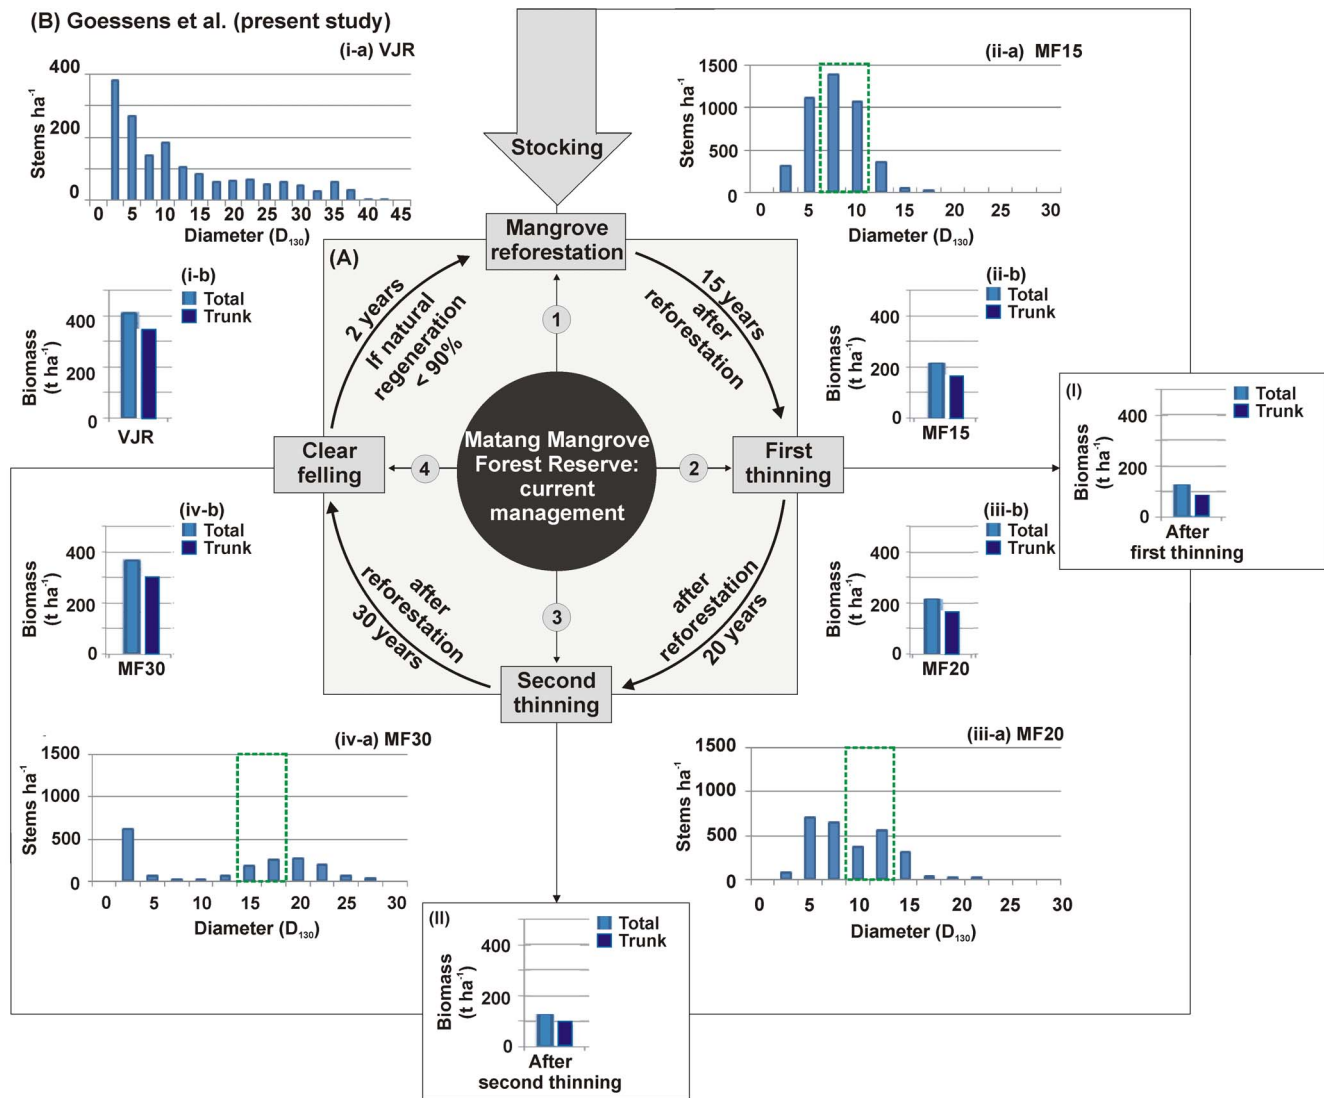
(B) Goessens et al. (present study)

(i-a) VJR

Stems ha$^{-1}$
400
200
0
0 5 10 15 20 25 30 35 40 45
Diameter ($D_{130}$)

Stocking

(ii-a) MF15

Stems ha$^{-1}$
1500
1000
500
0
0 5 10 15 20 25 30
Diameter ($D_{130}$)

Mangrove reforestation

(A)

(i-b)
Total
Trunk
Biomass (t ha$^{-1}$)
400
200
0
VJR

2 years
If natural regeneration < 90%

1

15 years after reforestation

(ii-b)
Total
Trunk
Biomass (t ha$^{-1}$)
400
200
0
MF15

(I)
Total
Trunk
Biomass (t ha$^{-1}$)
400
200
0
After first thinning

Clear felling

4

Matang Mangrove Forest Reserve: current management

2

First thinning

(iv-b)
Total
Trunk
Biomass (t ha$^{-1}$)
400
200
0
MF30

after reforestation 30 years

3

after reforestation 20 years

(iii-b)
Total
Trunk
Biomass (t ha$^{-1}$)
400
200
0
MF20

Second thinning

(iv-a) MF30

Stems ha$^{-1}$
1500
1000
500
0
0 5 10 15 20 25 30
Diameter ($D_{130}$)

(iii-a) MF20

Stems ha$^{-1}$
1500
1000
500
0
0 5 10 15 20 25 30
Diameter ($D_{130}$)

(II)
Total
Trunk
Biomass (t ha$^{-1}$)
400
200
0
After second thinning